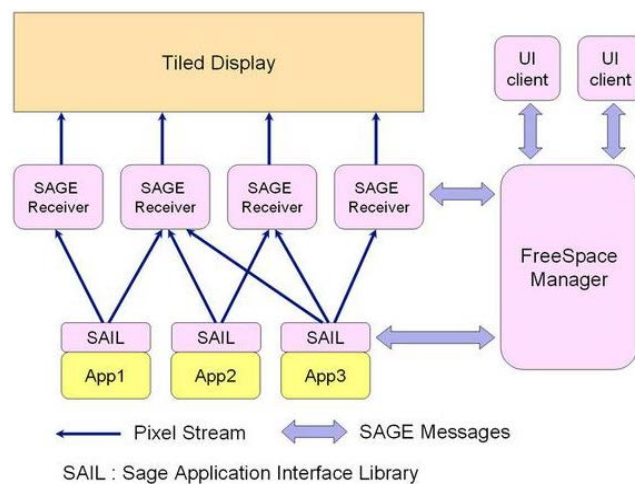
Tiled Display

UI client

UI client

SAGE Receiver

SAGE Receiver

SAGE Receiver

SAGE Receiver

FreeSpace Manager

SAIL

SAIL

SAIL

App1

App2

App3

Pixel Stream

SAGE Messages

SAIL : Sage Application Interface Library